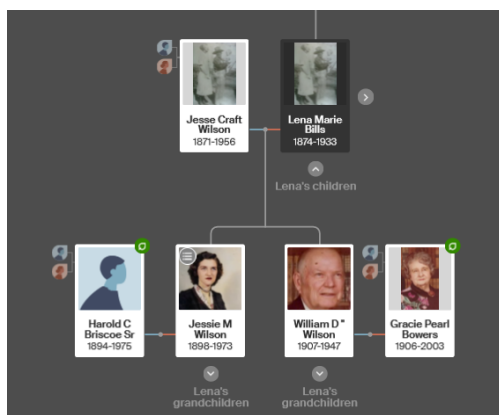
Jesse Craft Wilson
1871-1956

Lena Marie Bills
1874-1933

Lena's children

Harold C Briscoe Sr
1894-1975

Jessie M Wilson
1898-1973

William D " Wilson
1907-1947

Gracie Pearl Bowers
1906-2003

Lena's grandchildren

Lena's grandchildren